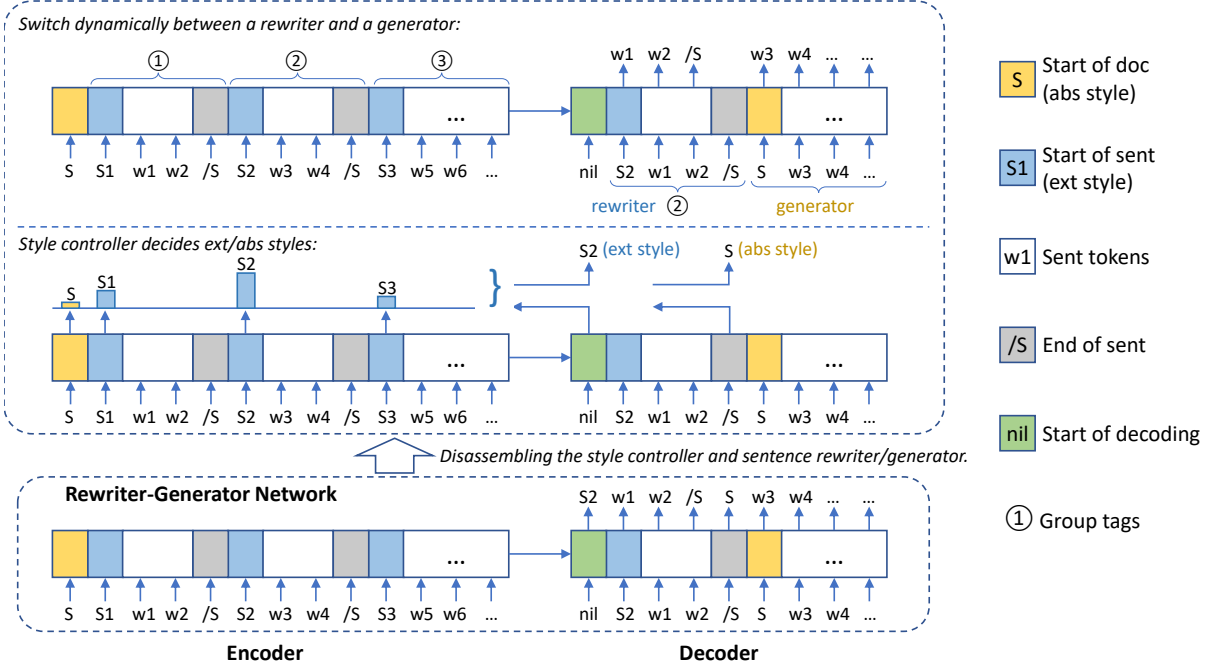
Switch dynamically between a rewriter and a generator:

①  ②  ③

...

S  S1  w1  w2  /S  S2  w3  w4  /S  S3  w5  w6  ...

w1  w2  /S  w3  w4  ...  ...

...

nil  S2  w1  w2  /S  S  w3  w4  ...

rewriter ②  generator

Style controller decides ext/abs styles:

S  S1  S2  S3

}

S2 (ext style)  S (abs style)

...

S  S1  w1  w2  /S  S2  w3  w4  /S  S3  w5  w6  ...

...

nil  S2  w1  w2  /S  S  w3  w4  ...

Disassembling the style controller and sentence rewriter/generator.

Rewriter-Generator Network

...

S  S1  w1  w2  /S  S2  w3  w4  /S  S3  w5  w6  ...

S2  w1  w2  /S  S  w3  w4  ...  ...

...

nil  S2  w1  w2  /S  S  w3  w4  ...

Encoder

Decoder

S  Start of doc (abs style)

S1  Start of sent (ext style)

w1  Sent tokens

/S  End of sent

nil  Start of decoding

① Group tags